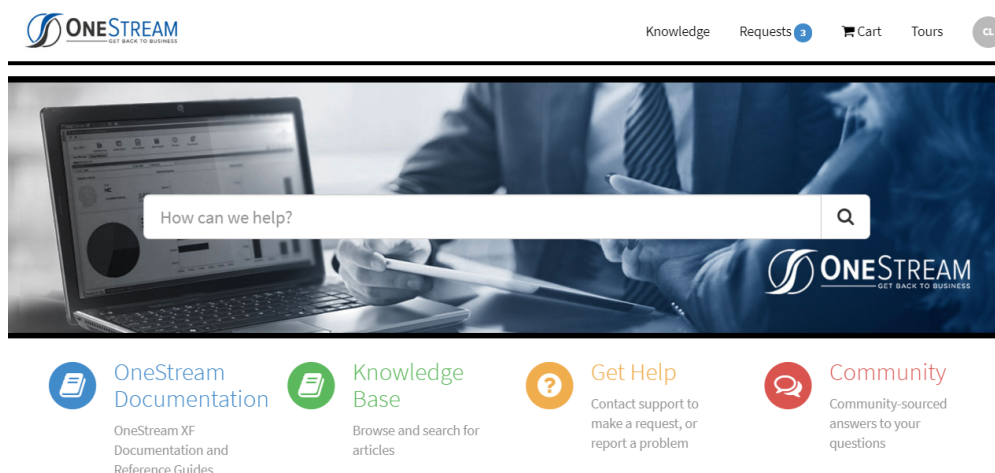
ONESTREAM
GET BACK TO BUSINESS

Knowledge Requests 3 Cart Tours CL

How can we help?

ONESTREAM
GET BACK TO BUSINESS

OneStream Documentation
OneStream XF Documentation and Reference Guides

Knowledge Base
Browse and search for articles

Get Help
Contact support to make a request, or report a problem

Community
Community-sourced answers to your questions